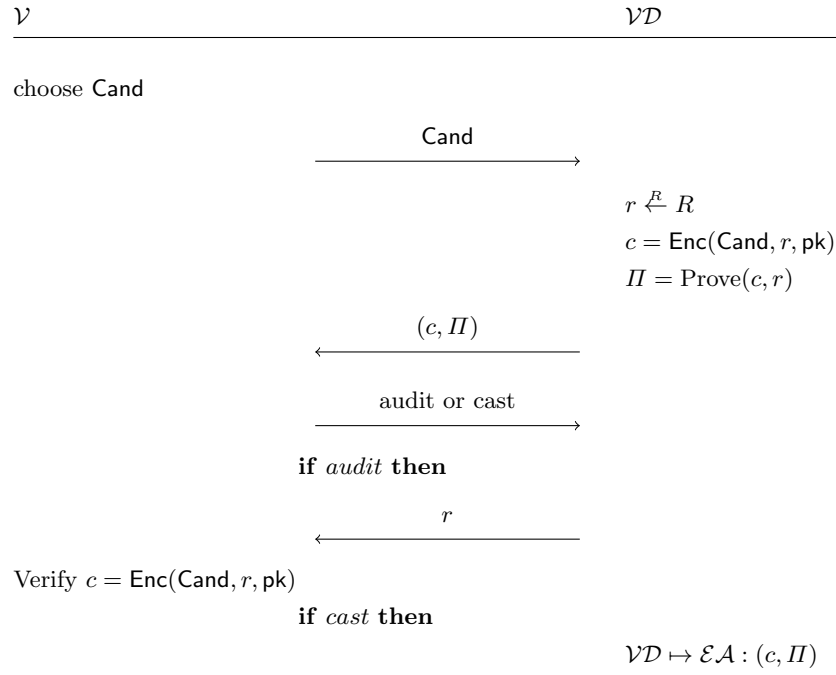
$\mathcal{V}$

$\mathcal{VD}$

choose Cand

Cand

$r \xleftarrow{R} R$

$c = \mathsf{Enc}(\mathsf{Cand}, r, \mathsf{pk})$

$\Pi = \mathrm{Prove}(c, r)$

$(c, \Pi)$

audit or cast

**if** *audit* **then**

$r$

Verify $c = \mathsf{Enc}(\mathsf{Cand}, r, \mathsf{pk})$

**if** *cast* **then**

$\mathcal{VD} \mapsto \mathcal{EA} : (c, \Pi)$